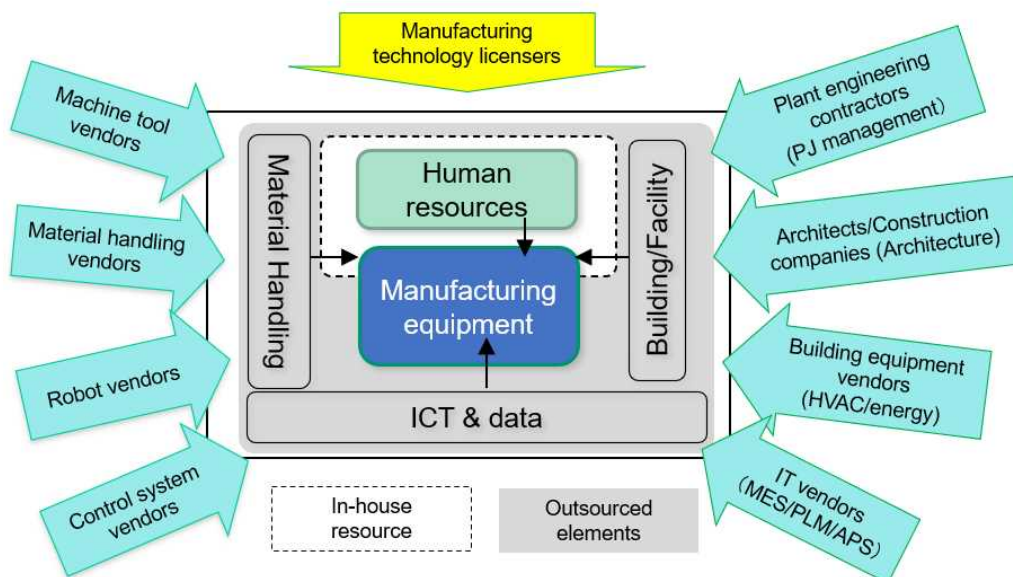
Manufacturing technology licensers

Machine tool vendors

Material handling vendors

Robot vendors

Control system vendors

Material Handling

Human resources

Manufacturing equipment

Building/Facility

ICT & data

Plant engineering contractors (PJ management)

Architects/Construction companies (Architecture)

Building equipment vendors (HVAC/energy)

IT vendors (MES/PLM/APS)

In-house resource

Outsourced elements